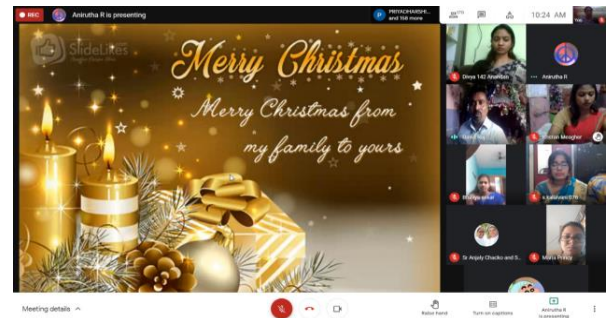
REC
Anirutha R is presenting
PRIYADHARSHI... and 168 more
10:24 AM

SlideLizes

Merry Christmas
Merry Christmas from my family to yours

Divya 142 Anandan
Anirutha R
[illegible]
Pratish Meagher
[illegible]
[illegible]
Sr Anjaly Chacko and S...
Maria Prince

Meeting details
Raise hand
Turn on captions
Anirutha R is presenting